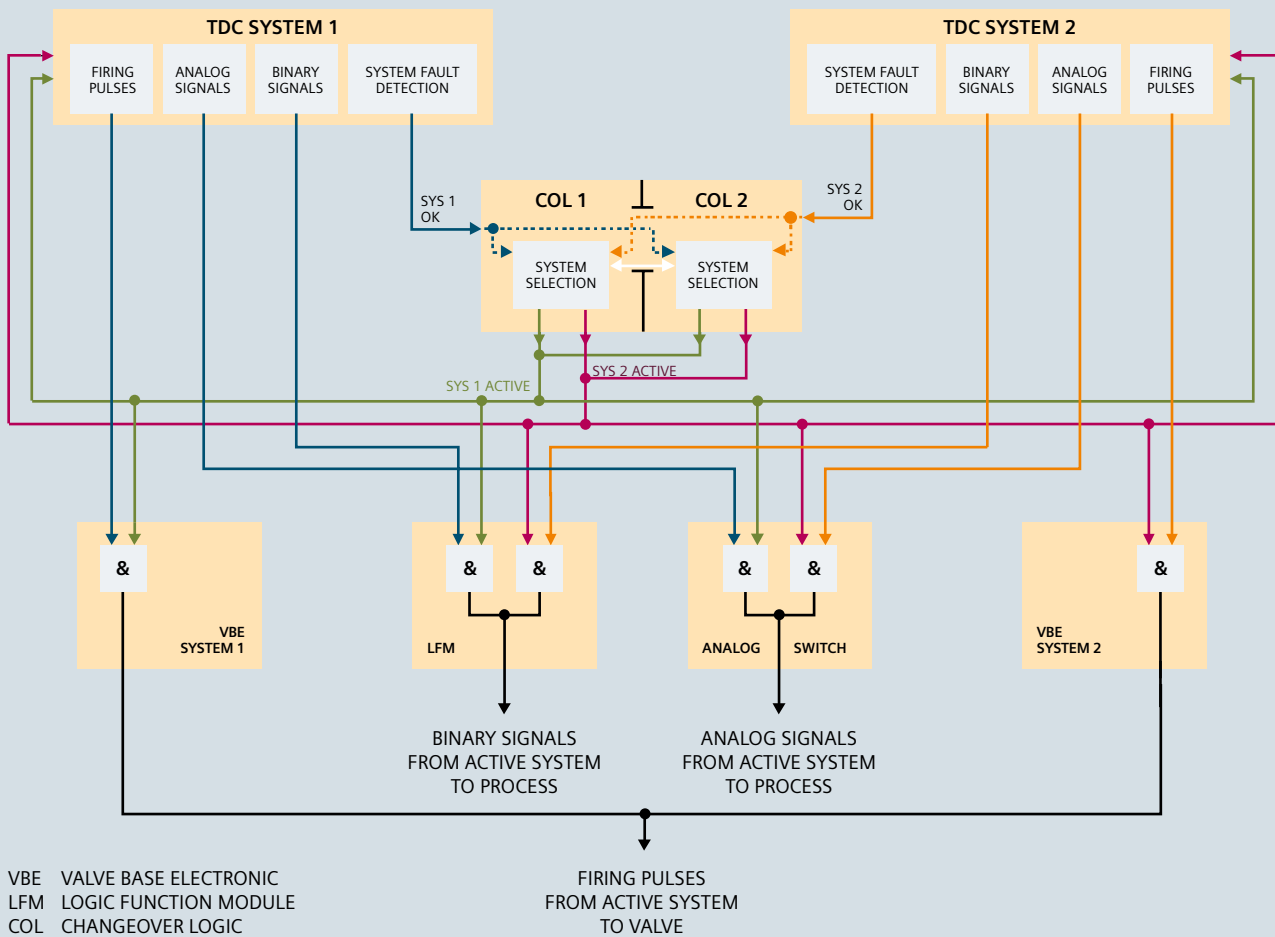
TDC SYSTEM 1

FIRING PULSES

ANALOG SIGNALS

BINARY SIGNALS

SYSTEM FAULT DETECTION

TDC SYSTEM 2

SYSTEM FAULT DETECTION

BINARY SIGNALS

ANALOG SIGNALS

FIRING PULSES

SYS 1 OK

COL 1

COL 2

SYS 2 OK

SYSTEM SELECTION

SYSTEM SELECTION

SYS 1 ACTIVE

SYS 2 ACTIVE

&

VBE SYSTEM 1

&

&

LFM

&

&

ANALOG SWITCH

&

VBE SYSTEM 2

BINARY SIGNALS FROM ACTIVE SYSTEM TO PROCESS

ANALOG SIGNALS FROM ACTIVE SYSTEM TO PROCESS

VBE VALVE BASE ELECTRONIC
LFM LOGIC FUNCTION MODULE
COL CHANGEOVER LOGIC

FIRING PULSES FROM ACTIVE SYSTEM TO VALVE